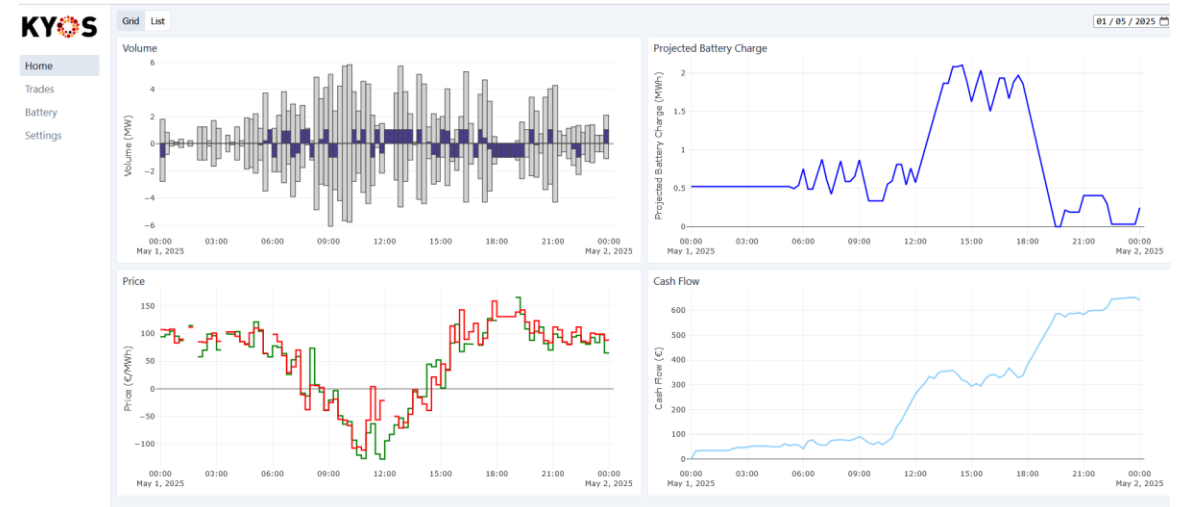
KYOS

Home
Trades
Battery
Settings

Grid List

01 / 05 / 2025

Volume

Volume (MW)

6
4
2
0
−2
−4
−6

00:00
May 1, 2025
03:00
06:00
09:00
12:00
15:00
18:00
21:00
00:00
May 2, 2025

Projected Battery Charge

Projected Battery Charge (MWh)

2
1.5
1
0.5
0

00:00
May 1, 2025
03:00
06:00
09:00
12:00
15:00
18:00
21:00
00:00
May 2, 2025

Price

Price (€/MWh)

150
100
50
0
−50
−100

00:00
May 1, 2025
03:00
06:00
09:00
12:00
15:00
18:00
21:00
00:00
May 2, 2025

Cash Flow

Cash Flow (€)

600
500
400
300
200
100
0

00:00
May 1, 2025
03:00
06:00
09:00
12:00
15:00
18:00
21:00
00:00
May 2, 2025